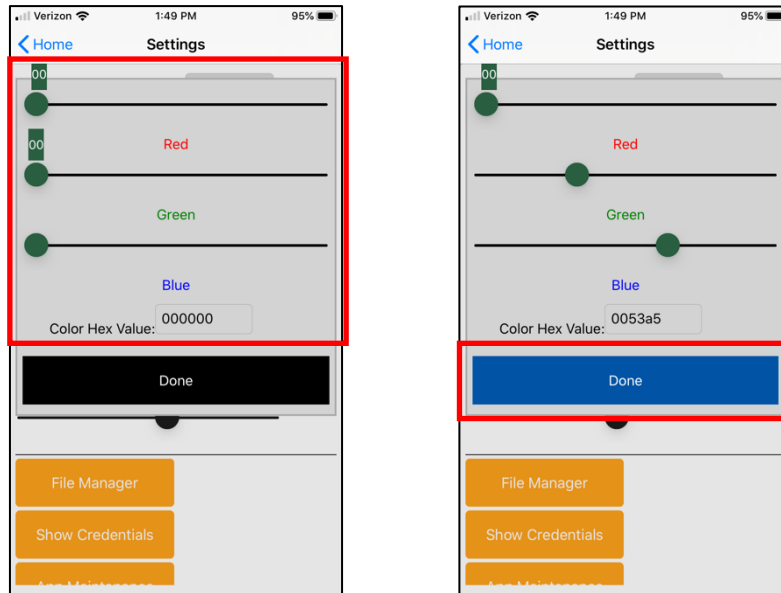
Verizon 1:49 PM 95%
Home Settings
00
00
Red
Green
Blue
Color Hex Value: 000000
Done
File Manager
Show Credentials
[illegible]

Verizon 1:49 PM 95%
Home Settings
00
Red
Green
Blue
Color Hex Value: 0053a5
Done
File Manager
Show Credentials
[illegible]